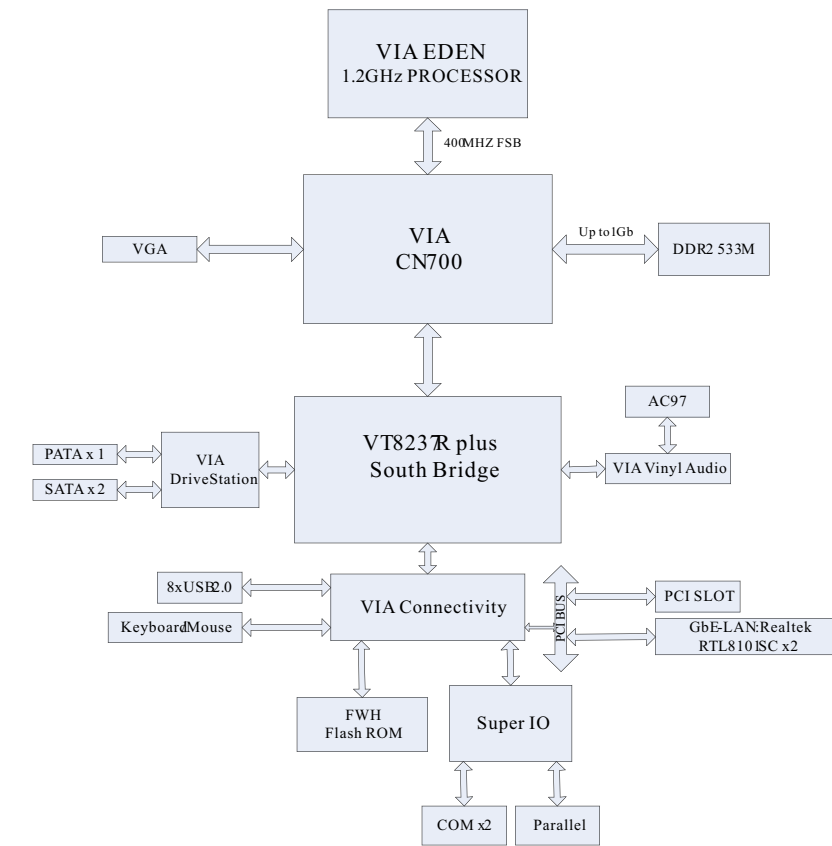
VIA EDEN
1.2GHz PROCESSOR

400MHZ FSB

VGA

VIA
CN700

Up to 1Gb

DDR2 533M

AC97

PATA x 1

SATA x 2

VIA
DriveStation

VT8237R plus
South Bridge

VIA Vinyl Audio

8xUSB2.0

KeyboardMouse

VIA Connectivity

PCI BUS

PCI SLOT

GbE-LAN:Realtek
RTL8101SC x2

FWH
Flash ROM

Super IO

COM x2

Parallel